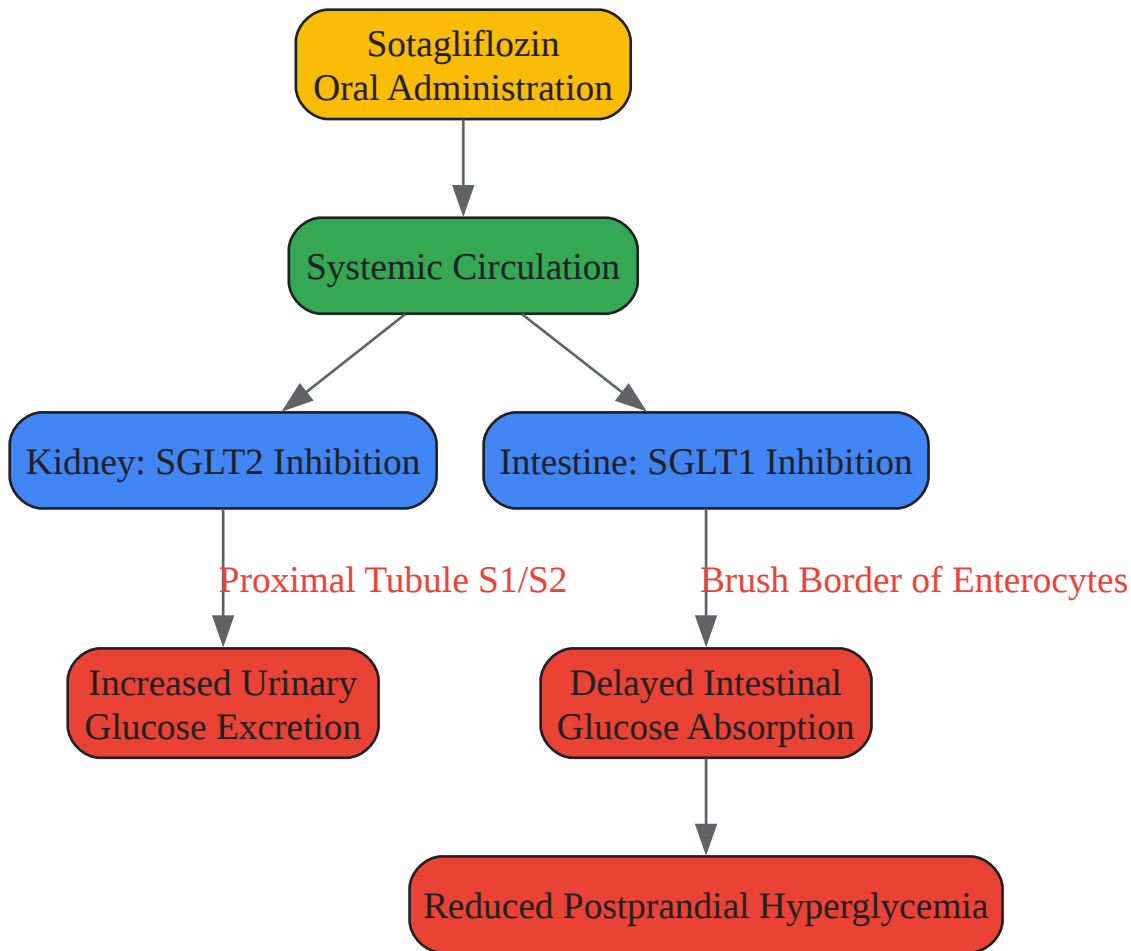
Sotagliflozin
Oral Administration

Systemic Circulation

Kidney: SGLT2 Inhibition

Intestine: SGLT1 Inhibition

Proximal Tubule S1/S2

Brush Border of Enterocytes

Increased Urinary
Glucose Excretion

Delayed Intestinal
Glucose Absorption

Reduced Postprandial Hyperglycemia